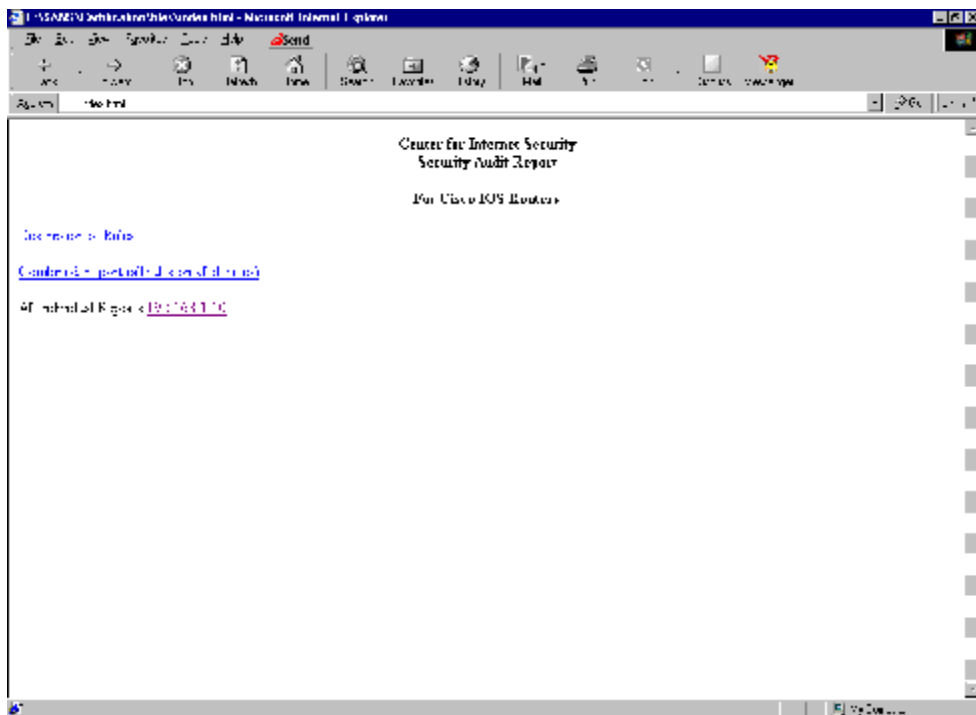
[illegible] - Microsoft Internet Explorer
File Edit View Favorites Tools Help Send
Back Forward Stop Refresh Home Search Favorites History Mail Print Edit Discuss Messenger
Address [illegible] Go Links

Center for Internet Security
Security Audit Report

For Cisco IOS Routers

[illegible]

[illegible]

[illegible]

My Computer